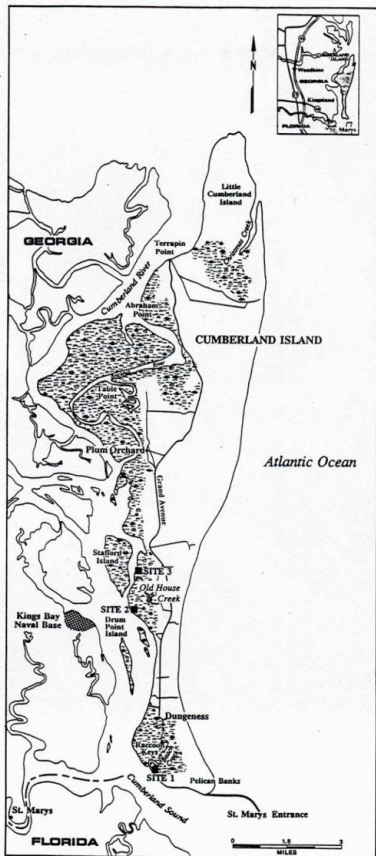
N

CUMBERLAND ISLAND
Woodbine
GEORGIA
Kingsland
FLORIDA
St. Marys

Little Cumberland Island
Christmas Creek
GEORGIA
Terrapin Point
Cumberland River
Abraham Point
CUMBERLAND ISLAND
Table Point
Plum Orchard
Atlantic Ocean
Grand Avenue
Stafford Island
SITE 3
Old House Creek
SITE 2
Kings Bay Naval Base
Drum Point Island
Dungeness
Raccoon Keys
SITE 1
Pelican Banks
Cumberland Sound
St. Marys
St. Marys Entrance
FLORIDA
0 1.5 3
MILES